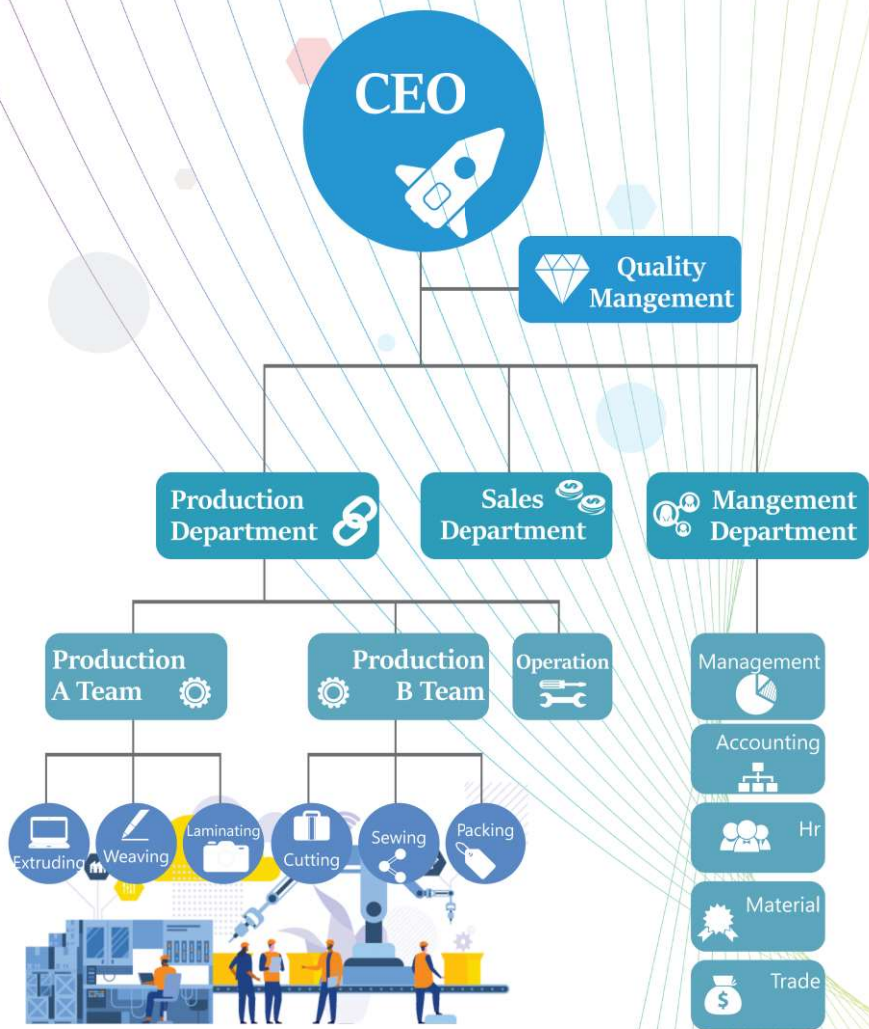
CEO

Quality Mangement

Production Department

Sales Department

Mangement Department

Production A Team

Production B Team

Operation

Management

Accounting

Hr

Material

Trade

Extruding

Weaving

Laminating

Cutting

Sewing

Packing